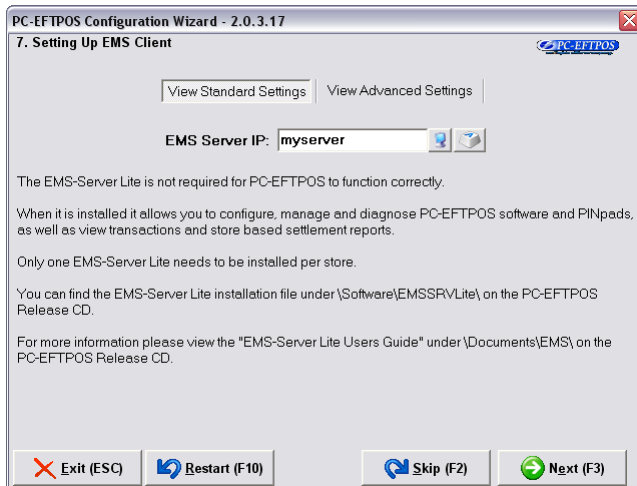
PC-EFTPOS Configuration Wizard - 2.0.3.17

7. Setting Up EMS Client

PC-EFTPOS

View Standard Settings | View Advanced Settings

EMS Server IP: myserver

The EMS-Server Lite is not required for PC-EFTPOS to function correctly.

When it is installed it allows you to configure, manage and diagnose PC-EFTPOS software and PINpads, as well as view transactions and store based settlement reports.

Only one EMS-Server Lite needs to be installed per store.

You can find the EMS-Server Lite installation file under \Software\EMSSRVLite\ on the PC-EFTPOS Release CD.

For more information please view the "EMS-Server Lite Users Guide" under \Documents\EMS\ on the PC-EFTPOS Release CD.

Exit (ESC)

Restart (F10)

Skip (F2)

Next (F3)